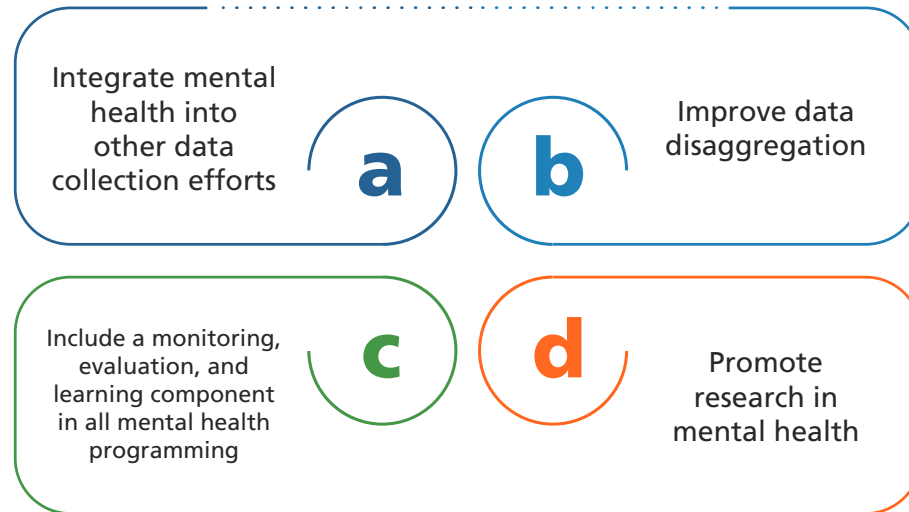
Integrate mental health into other data collection efforts

a

b

Improve data disaggregation

Include a monitoring, evaluation, and learning component in all mental health programming

c

d

Promote research in mental health